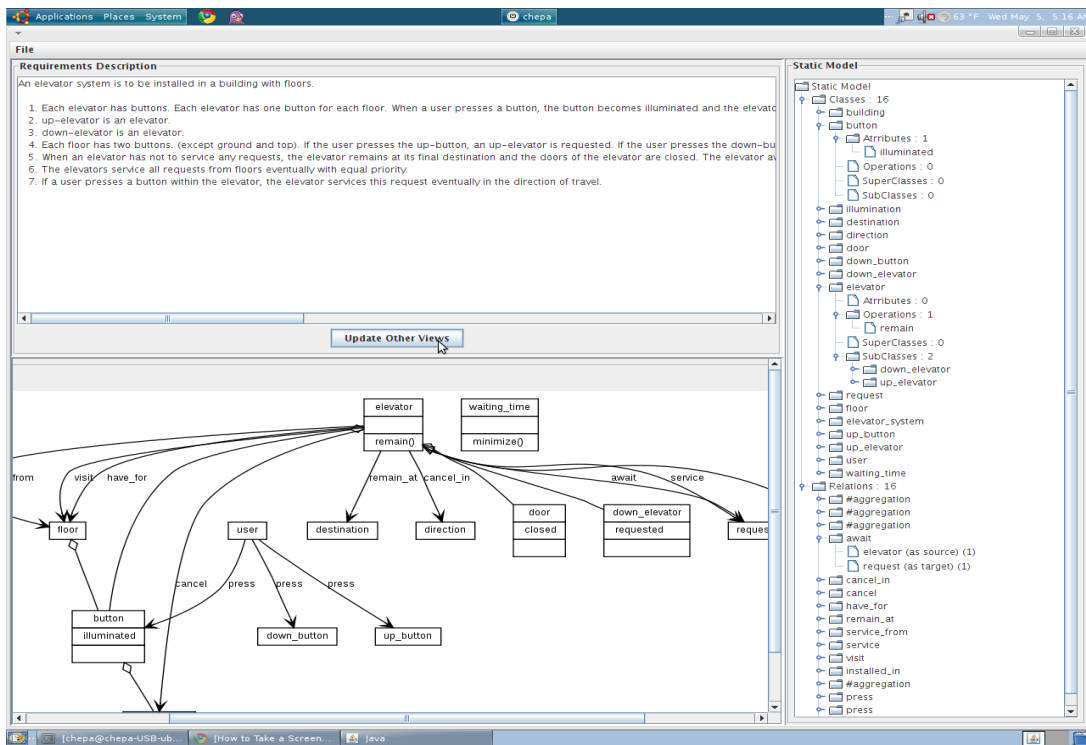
Applications Places System

chepa

63 °F Wed May 5, 5:16 AM

File

Requirements Description

An elevator system is to be installed in a building with floors.

1. Each elevator has buttons. Each elevator has one button for each floor. When a user presses a button, the button becomes illuminated and the elevat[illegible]
2. up-elevator is an elevator.
3. down-elevator is an elevator.
4. Each floor has two buttons. (except ground and top). If the user presses the up-button, an up-elevator is requested. If the user presses the down-bu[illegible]
5. When an elevator has not to service any requests, the elevator remains at its final destination and the doors of the elevator are closed. The elevator a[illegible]
6. The elevators service all requests from floors eventually with equal priority.
7. If a user presses a button within the elevator, the elevator services this request eventually in the direction of travel.

Update Other Views

elevator
remain()

waiting_time
minimize()

from visit have_for remain_at cancel_in await service

floor

user

destination

direction

door
closed

down_elevator
requested

reques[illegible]

cancel press press press

button
illuminated

down_button

up_button

Static Model

Static Model
Classes : 16
building
button
Arributes : 1
illuminated
Operations : 0
SuperClasses : 0
SubClasses : 0
illumination
destination
direction
door
down_button
down_elevator
elevator
Attributes : 0
Operations : 1
remain
SuperClasses : 0
SubClasses : 2
down_elevator
up_elevator
request
floor
elevator_system
up_button
up_elevator
user
waiting_time
Relations : 16
#aggregation
#aggregation
#aggregation
await
elevator (as source) (1)
request (as target) (1)
cancel_in
cancel
have_for
remain_at
service_from
service
visit
installed_in
#aggregation
press
press

[chepa@chepa-USB-ub... [How to Take a Screen... Java